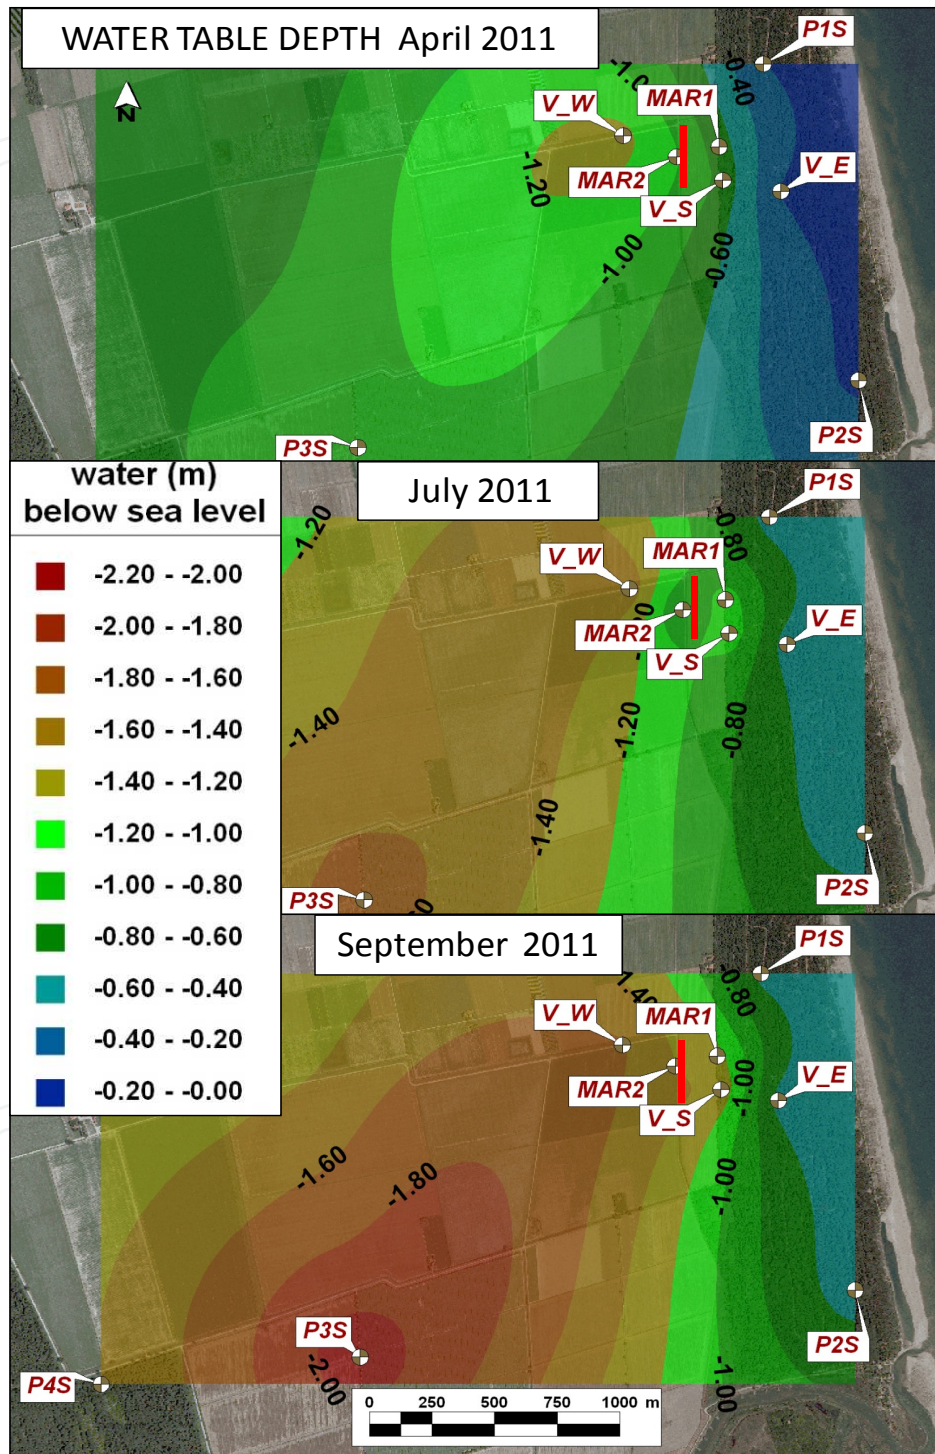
WATER TABLE DEPTH April 2011

N

P1S
-1.0
-0.40
V_W
MAR1
-1.20
MAR2
V_E
V_S
-1.00
-0.60
P2S
P3S

water (m) below sea level

| | |
|---|---|
| | -2.20 - -2.00 |
| | -2.00 - -1.80 |
| | -1.80 - -1.60 |
| | -1.60 - -1.40 |
| | -1.40 - -1.20 |
| | -1.20 - -1.00 |
| | -1.00 - -0.80 |
| | -0.80 - -0.60 |
| | -0.60 - -0.40 |
| | -0.40 - -0.20 |
| | -0.20 - -0.00 |

July 2011

P1S
-1.20
-0.80
V_W
MAR1
-1.0
MAR2
V_E
V_S
-1.40
-1.20
-0.80
-1.40
P2S
P3S

September 2011

P1S
-1.40
-0.80
V_W
MAR1
MAR2
-1.00
V_E
V_S
-1.60
-1.80
-1.00
P3S
P2S
P4S
-2.00
-1.00
0 250 500 750 1000 m